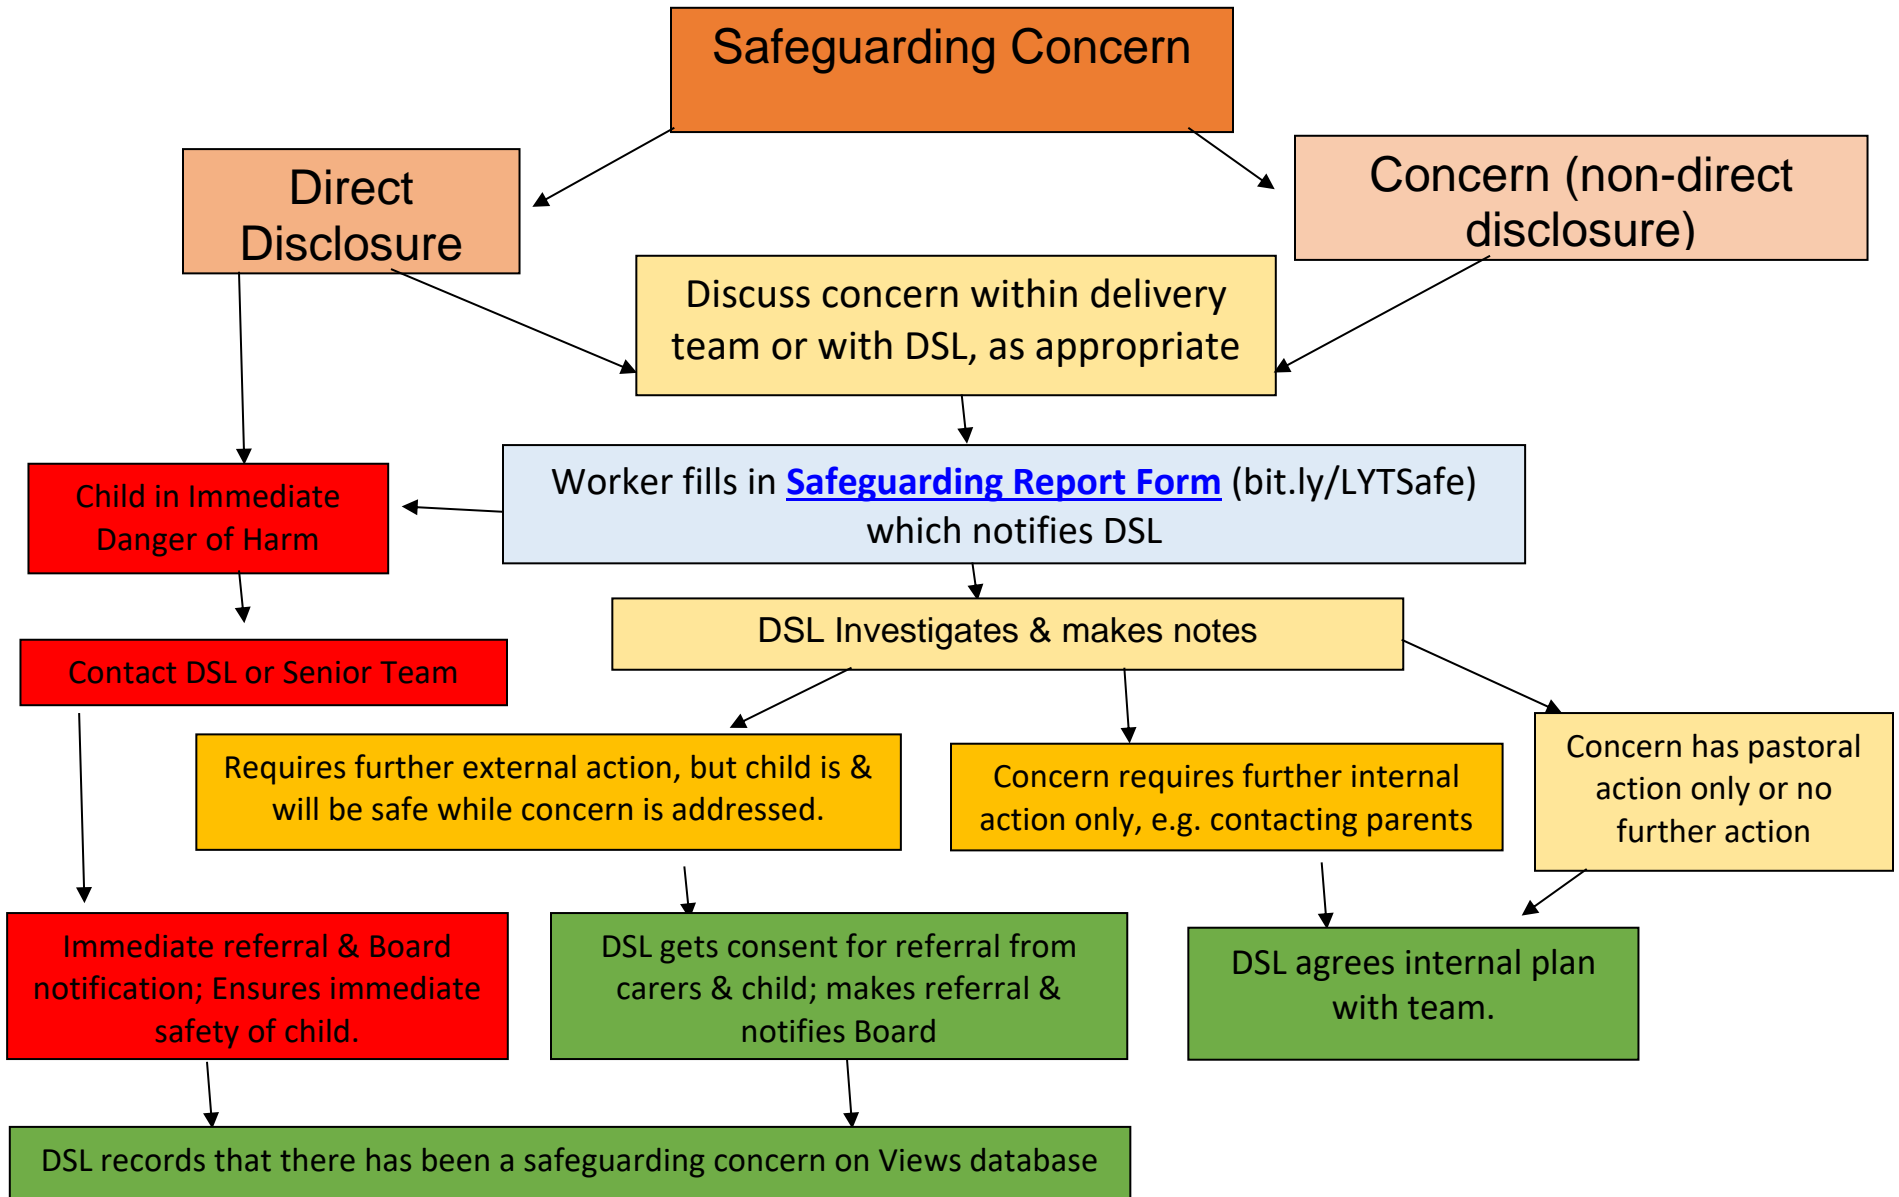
Safeguarding Concern

Direct Disclosure

Concern (non-direct disclosure)

Discuss concern within delivery team or with DSL, as appropriate

Child in Immediate Danger of Harm

Worker fills in Safeguarding Report Form (bit.ly/LYTSafe) which notifies DSL

DSL Investigates & makes notes

Contact DSL or Senior Team

Requires further external action, but child is & will be safe while concern is addressed.

Concern requires further internal action only, e.g. contacting parents

Concern has pastoral action only or no further action

Immediate referral & Board notification; Ensures immediate safety of child.

DSL gets consent for referral from carers & child; makes referral & notifies Board

DSL agrees internal plan with team.

DSL records that there has been a safeguarding concern on Views database